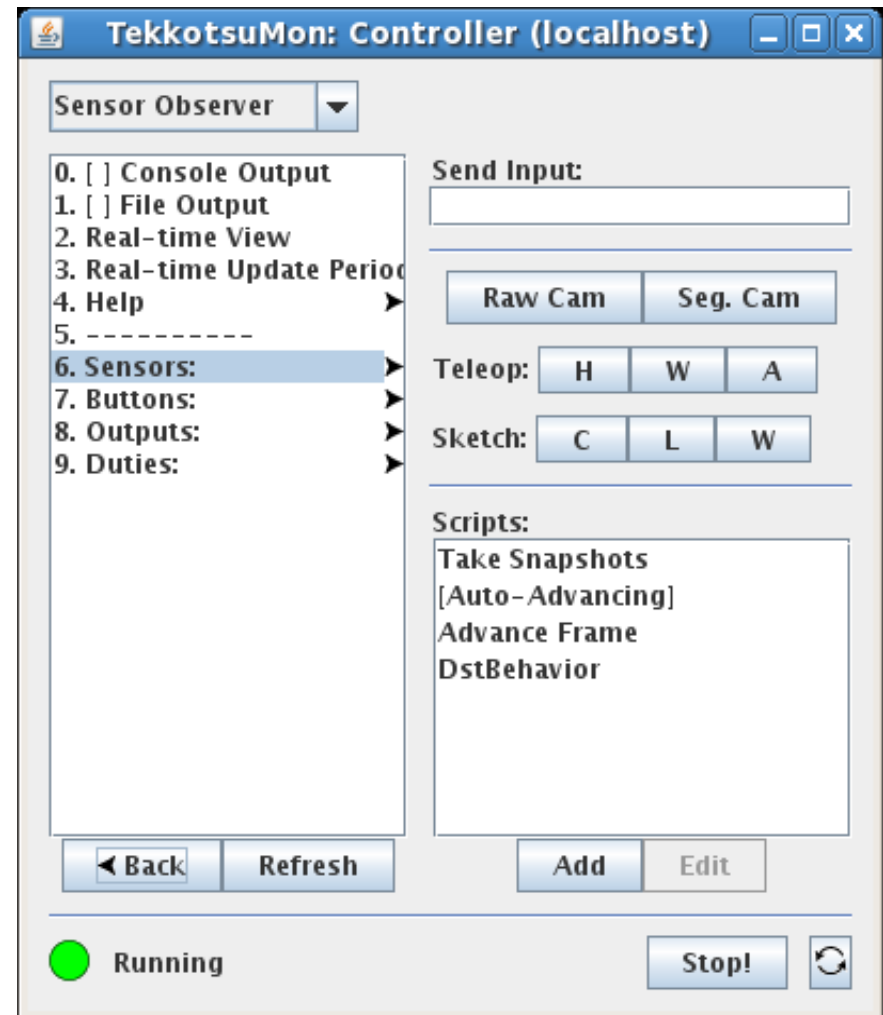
TekkotsuMon: Controller (localhost)

Sensor Observer

0. [ ] Console Output
1. [ ] File Output
2. Real-time View
3. Real-time Update Perioc
4. Help
5. ----------
6. Sensors:
7. Buttons:
8. Outputs:
9. Duties:

Send Input:

Raw Cam | Seg. Cam

Teleop: H W A

Sketch: C L W

Scripts:
Take Snapshots
[Auto-Advancing]
Advance Frame
DstBehavior

Back | Refresh

Add | Edit

Running

Stop!